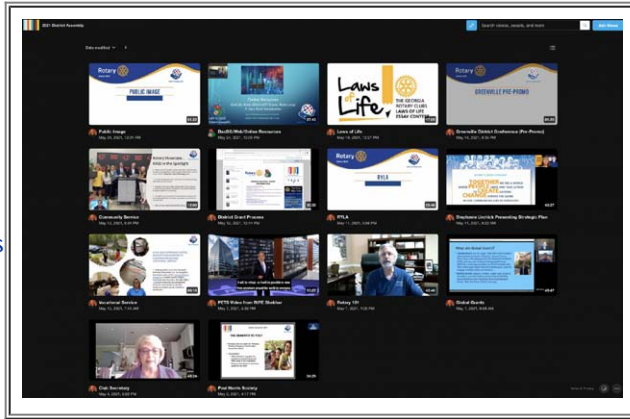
2021 District Assembly

Search videos, people, and more

Date modified

Rotary

PUBLIC IMAGE

Public Image

May 25, 2021, 12:01 PM

DacDB/Web/Online Resources

May 20, 2021, 12:35 PM

Laws of Life

THE GEORGIA ROTARY CLUBS LAWS OF LIFE ESSAY CONTEST

Laws of Life

May 19, 2021, 12:27 PM

Rotary

GREENVILLE PRE-PROMO

Greenville District Conference (Pre-Promo)

May 14, 2021, 4:36 PM

Community Service

District Grant Process

Rotary

RYLA

RYLA

Stephanie Urchick Presenting Strategic Plan

TOGETHER

CHANGE

Vocational Service

PETS Video from RIPE Stakhar

Rotary 101

Global Grants

What are Global Grants?

Club Secretary

Paul Harris Society

THE MEMBERS OF PHS